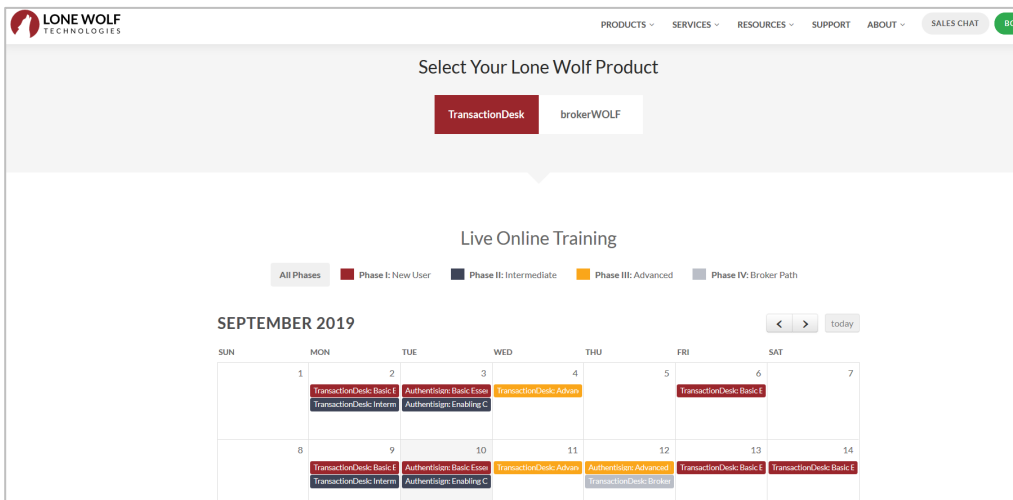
LONE WOLF TECHNOLOGIES

PRODUCTS SERVICES RESOURCES SUPPORT ABOUT SALES CHAT BO

Select Your Lone Wolf Product

TransactionDesk brokerWOLF

Live Online Training

All Phases Phase I: New User Phase II: Intermediate Phase III: Advanced Phase IV: Broker Path

SEPTEMBER 2019

today

| SUN | MON | TUE | WED | THU | FRI | SAT |
|---|---|---|---|---|---|---|
| 1 | 2 TransactionDesk: Basic E TransactionDesk: Interm | 3 Authentisign: Basic Esse Authentisign: Enabling C | 4 TransactionDesk: Advan | 5 | 6 TransactionDesk: Basic E | 7 |
| 8 | 9 TransactionDesk: Basic E TransactionDesk: Interm | 10 Authentisign: Basic Esse Authentisign: Enabling C | 11 TransactionDesk: Advan | 12 Authentisign: Advanced TransactionDesk: Broker | 13 TransactionDesk: Basic E | 14 TransactionDesk: Basic E |